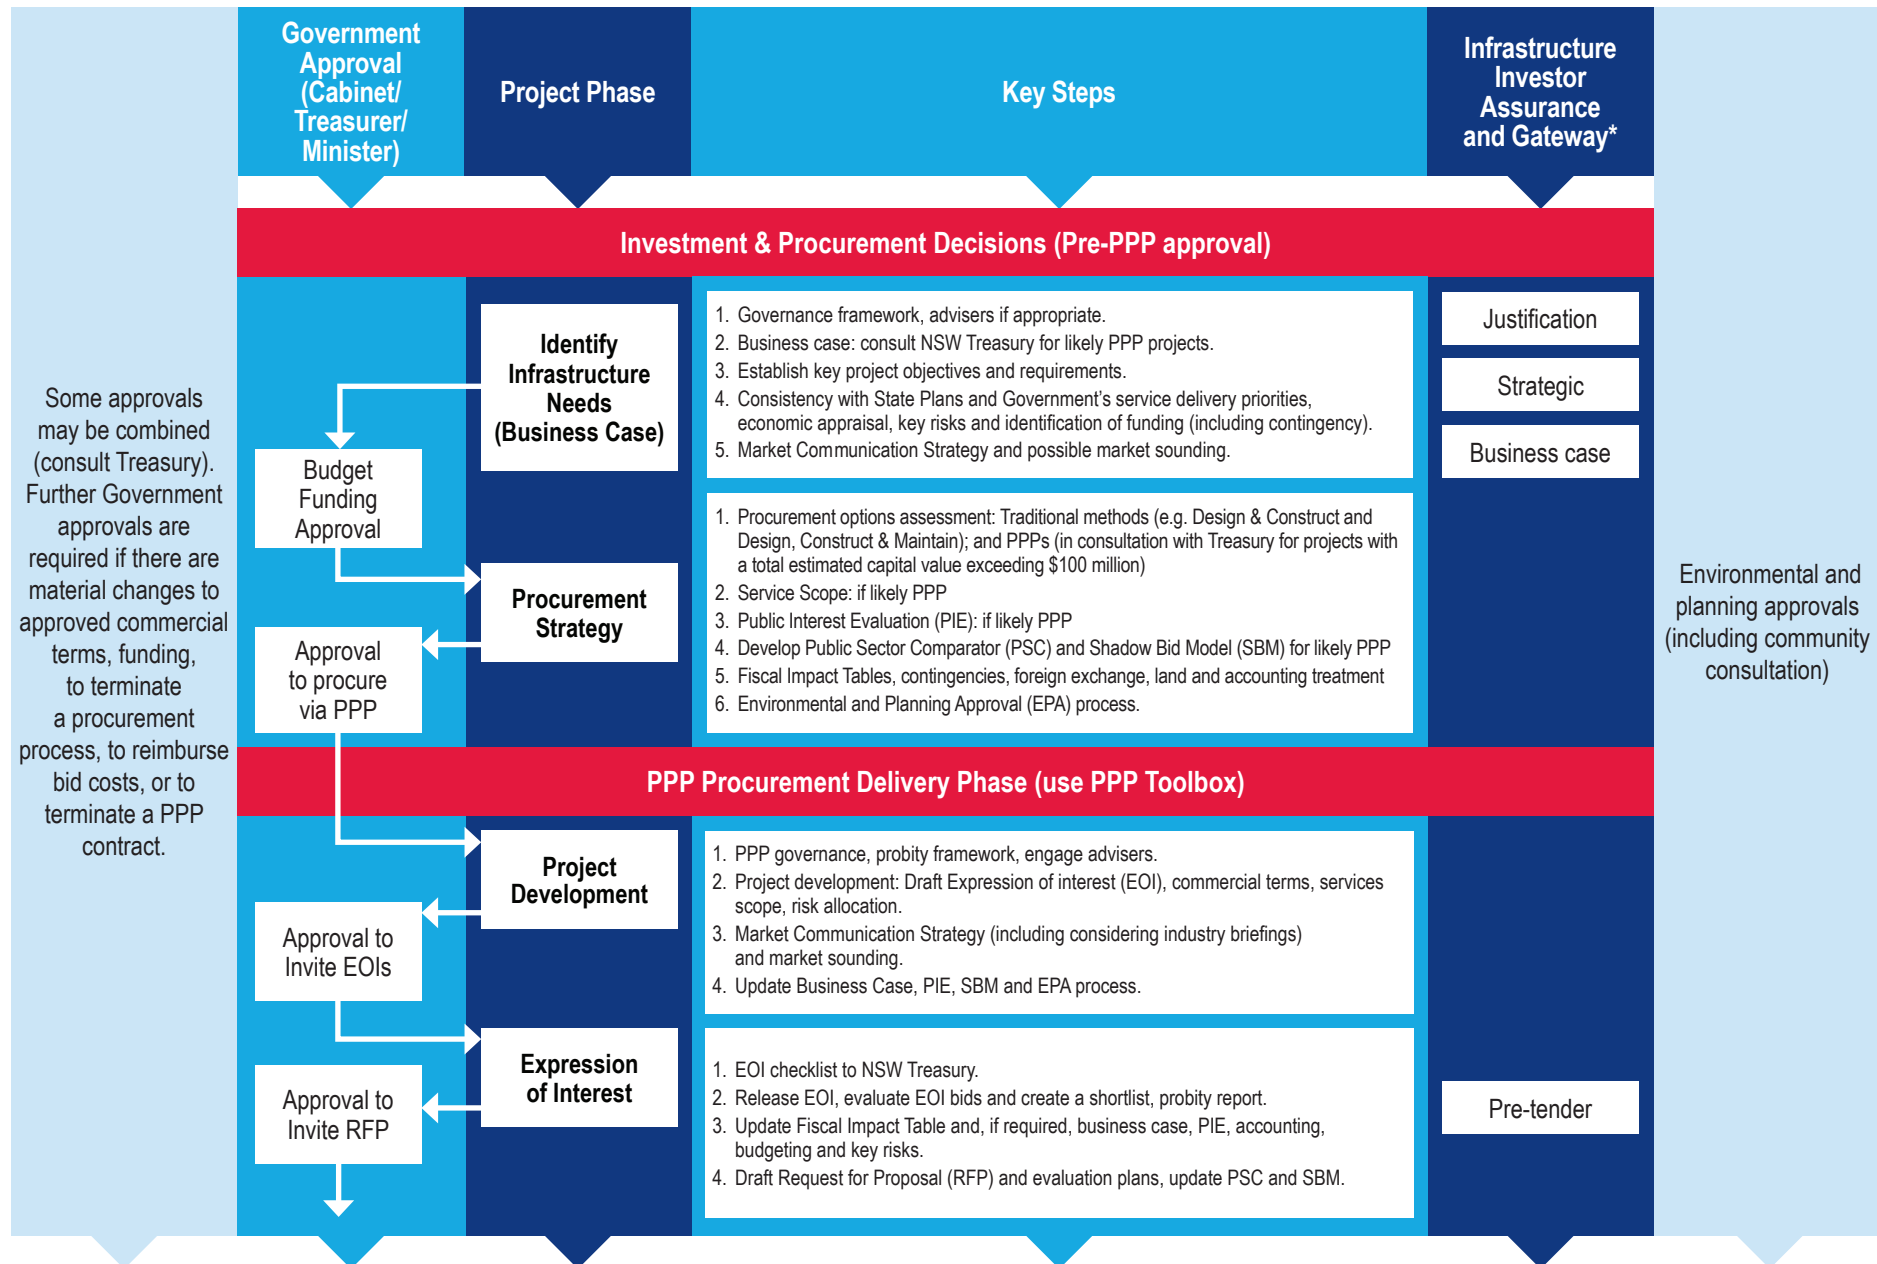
Government Approval (Cabinet/ Treasurer/ Minister)

Project Phase

Key Steps

Infrastructure Investor Assurance and Gateway*

Investment & Procurement Decisions (Pre-PPP approval)

Some approvals may be combined (consult Treasury). Further Government approvals are required if there are material changes to approved commercial terms, funding, to terminate a procurement process, to reimburse bid costs, or to terminate a PPP contract.

Identify Infrastructure Needs (Business Case)

1. Governance framework, advisers if appropriate.
2. Business case: consult NSW Treasury for likely PPP projects.
3. Establish key project objectives and requirements.
4. Consistency with State Plans and Government's service delivery priorities, economic appraisal, key risks and identification of funding (including contingency).
5. Market Communication Strategy and possible market sounding.

Justification

Strategic

Business case

Budget Funding Approval

Procurement Strategy

1. Procurement options assessment: Traditional methods (e.g. Design & Construct and Design, Construct & Maintain); and PPPs (in consultation with Treasury for projects with a total estimated capital value exceeding $100 million)
2. Service Scope: if likely PPP
3. Public Interest Evaluation (PIE): if likely PPP
4. Develop Public Sector Comparator (PSC) and Shadow Bid Model (SBM) for likely PPP
5. Fiscal Impact Tables, contingencies, foreign exchange, land and accounting treatment
6. Environmental and Planning Approval (EPA) process.

Approval to procure via PPP

Environmental and planning approvals (including community consultation)

PPP Procurement Delivery Phase (use PPP Toolbox)

Project Development

1. PPP governance, probity framework, engage advisers.
2. Project development: Draft Expression of interest (EOI), commercial terms, services scope, risk allocation.
3. Market Communication Strategy (including considering industry briefings) and market sounding.
4. Update Business Case, PIE, SBM and EPA process.

Approval to Invite EOIs

Expression of Interest

1. EOI checklist to NSW Treasury.
2. Release EOI, evaluate EOI bids and create a shortlist, probity report.
3. Update Fiscal Impact Table and, if required, business case, PIE, accounting, budgeting and key risks.
4. Draft Request for Proposal (RFP) and evaluation plans, update PSC and SBM.

Approval to Invite RFP

Pre-tender